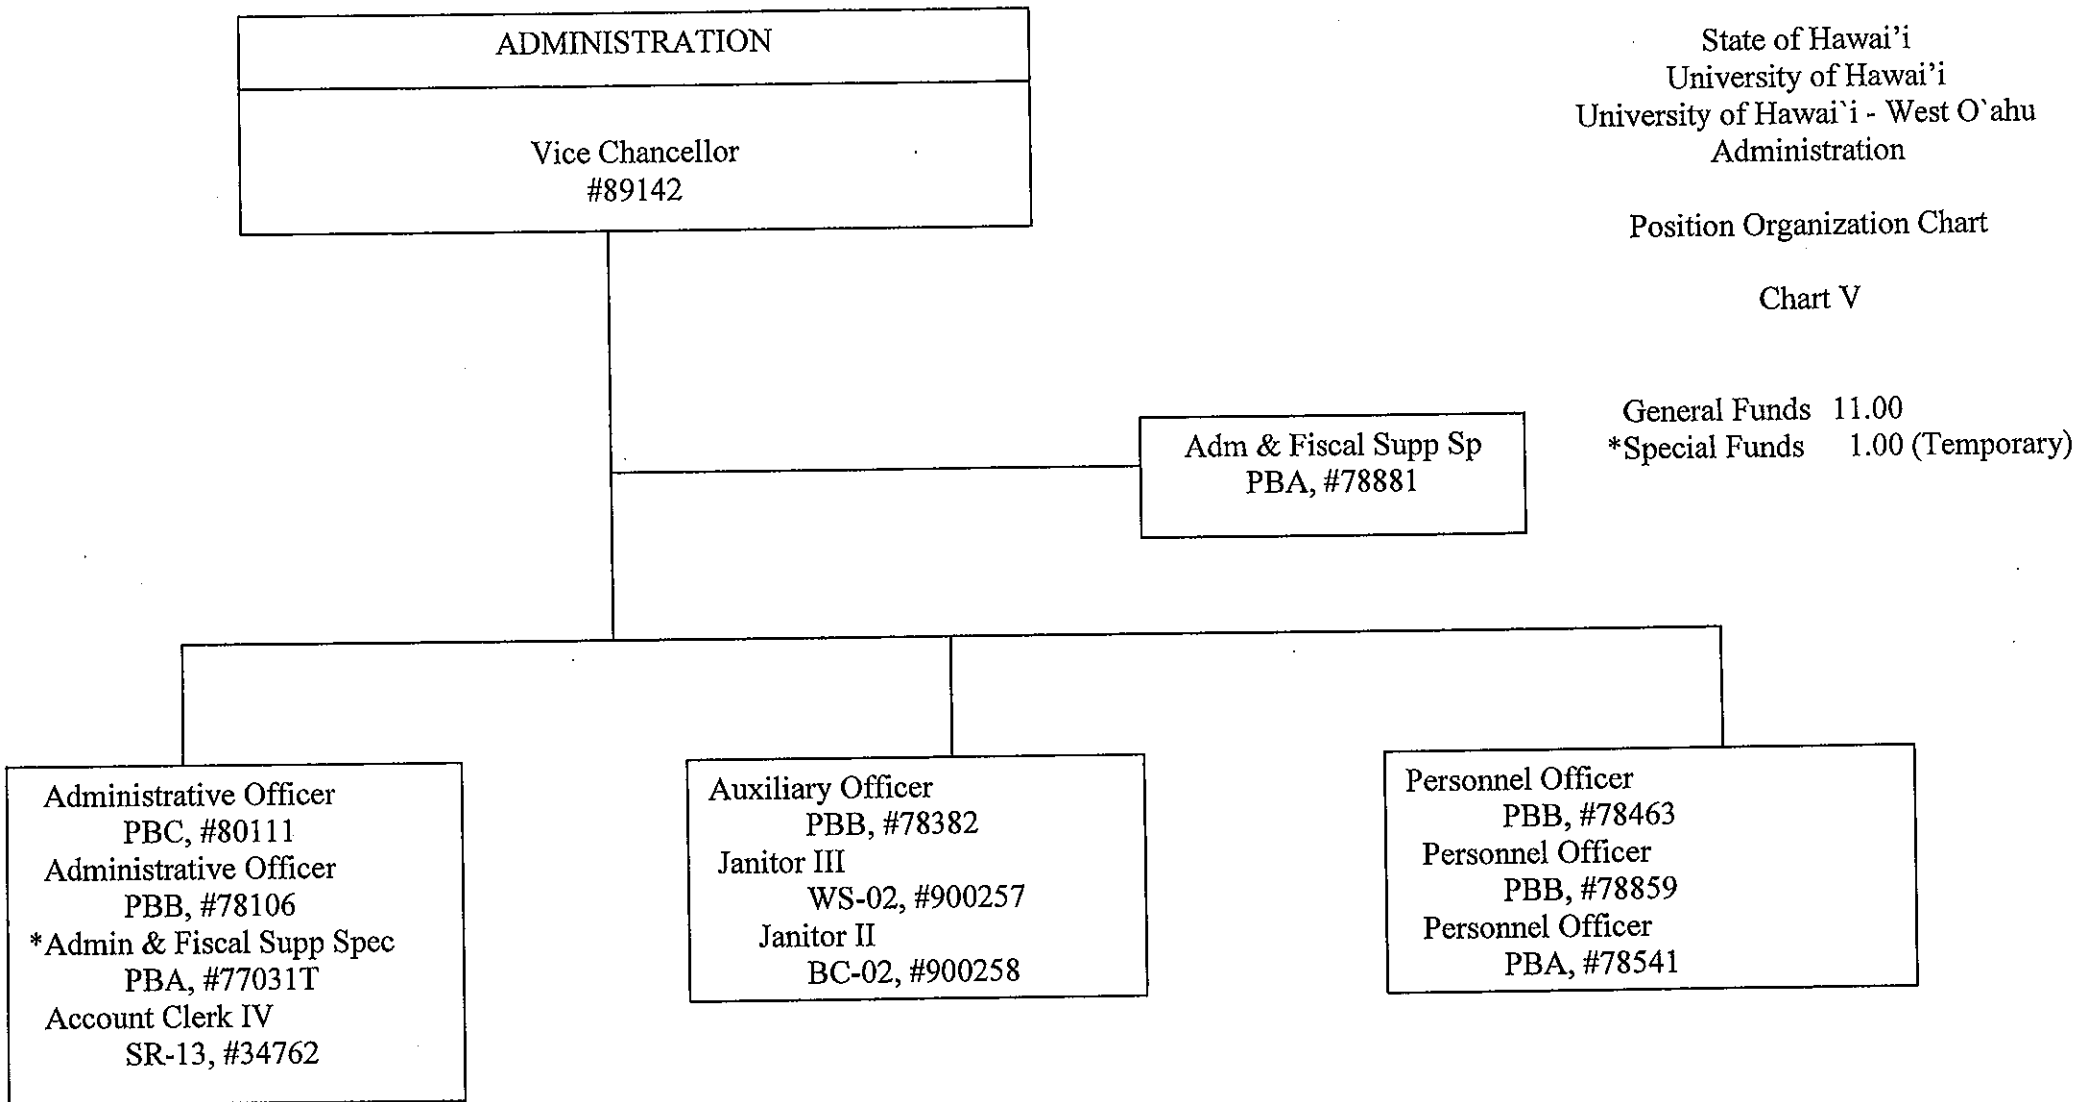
ADMINISTRATION

Vice Chancellor
#89142

State of Hawai'i
University of Hawai'i
University of Hawai`i - West O`ahu
Administration

Position Organization Chart

Chart V

General Funds 11.00
*Special Funds 1.00 (Temporary)

Adm & Fiscal Supp Sp
PBA, #78881

Administrative Officer
PBC, #80111
Administrative Officer
PBB, #78106
*Admin & Fiscal Supp Spec
PBA, #77031T
Account Clerk IV
SR-13, #34762

Auxiliary Officer
PBB, #78382
Janitor III
WS-02, #900257
Janitor II
BC-02, #900258

Personnel Officer
PBB, #78463
Personnel Officer
PBB, #78859
Personnel Officer
PBA, #78541